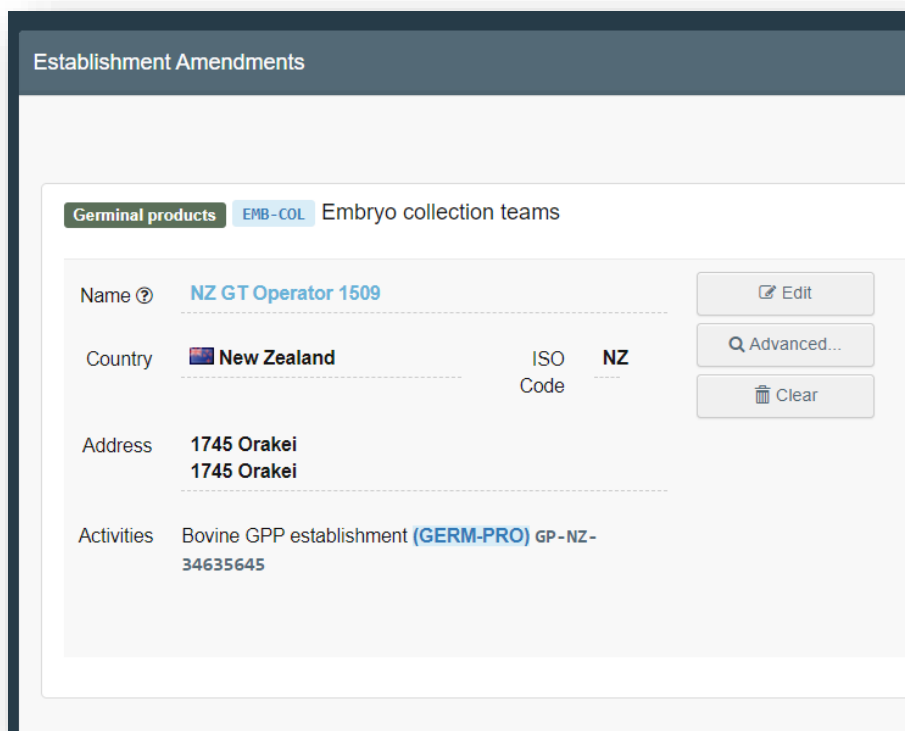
Establishment Amendments

Germinal products EMB-COL Embryo collection teams

Name ⓘ NZ GT Operator 1509

Edit

Country New Zealand ISO Code NZ

Advanced...

Clear

Address 1745 Orakei
1745 Orakei

Activities Bovine GPP establishment (GERM-PRO) GP-NZ-34635645